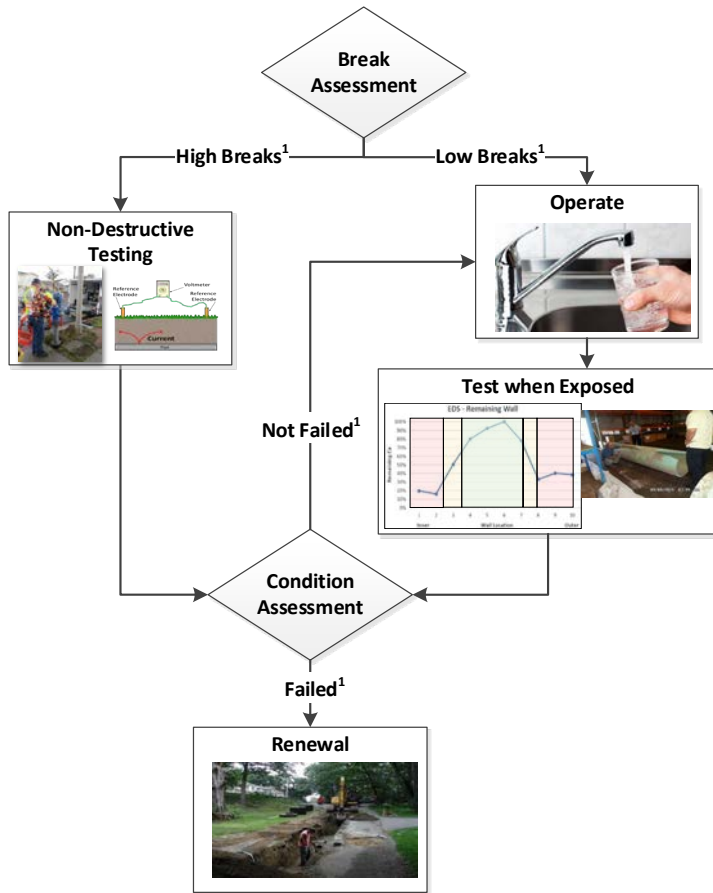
Break Assessment

High Breaks$^1$

Low Breaks$^1$

Non-Destructive Testing

Reference Electrode

Voltmeter

Reference Electrode

Current

Operate

Test when Exposed

EDS - Remaining Wall

100%
90%
80%
70%
60%
50%
40%
30%
20%
10%
0%

Remaining Ca

1 2 3 4 5 6 7 8 9 10

Inner

Wall Location

Outer

Not Failed$^1$

Condition Assessment

Failed$^1$

Renewal